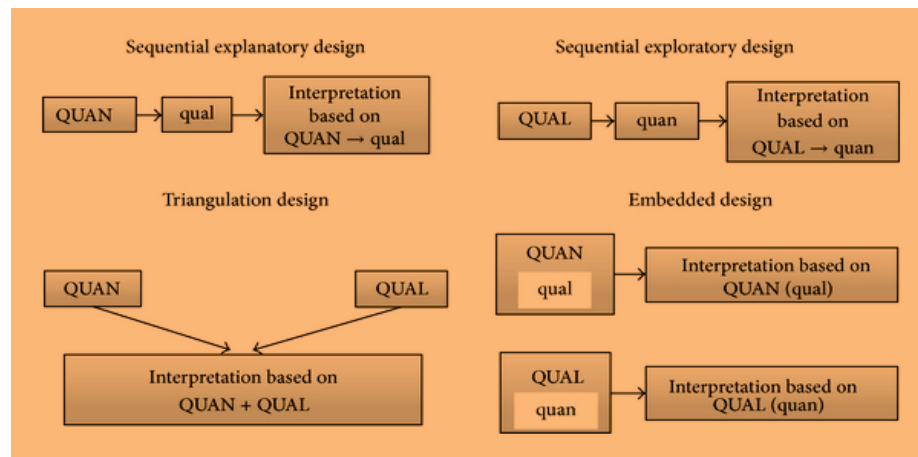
Sequential explanatory design

QUAN

qual

Interpretation based on QUAN → qual

Sequential exploratory design

QUAL

quan

Interpretation based on QUAL → quan

Triangulation design

QUAN

QUAL

Interpretation based on QUAN + QUAL

Embedded design

QUAN

qual

Interpretation based on QUAN (qual)

QUAL

quan

Interpretation based on QUAL (quan)